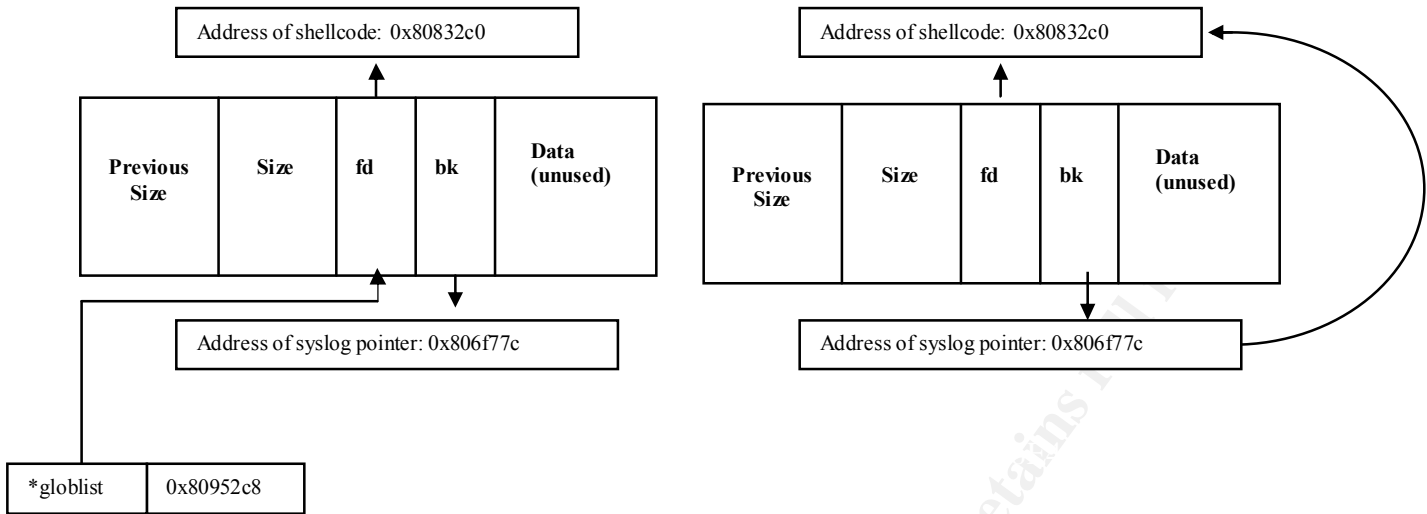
Address of shellcode: 0x80832c0

| Previous Size | Size | fd | bk | Data (unused) |
|---|---|---|---|---|

Address of syslog pointer: 0x806f77c

| *globlist | 0x80952c8 |
|---|---|

Address of shellcode: 0x80832c0

| Previous Size | Size | fd | bk | Data (unused) |
|---|---|---|---|---|

Address of syslog pointer: 0x806f77c